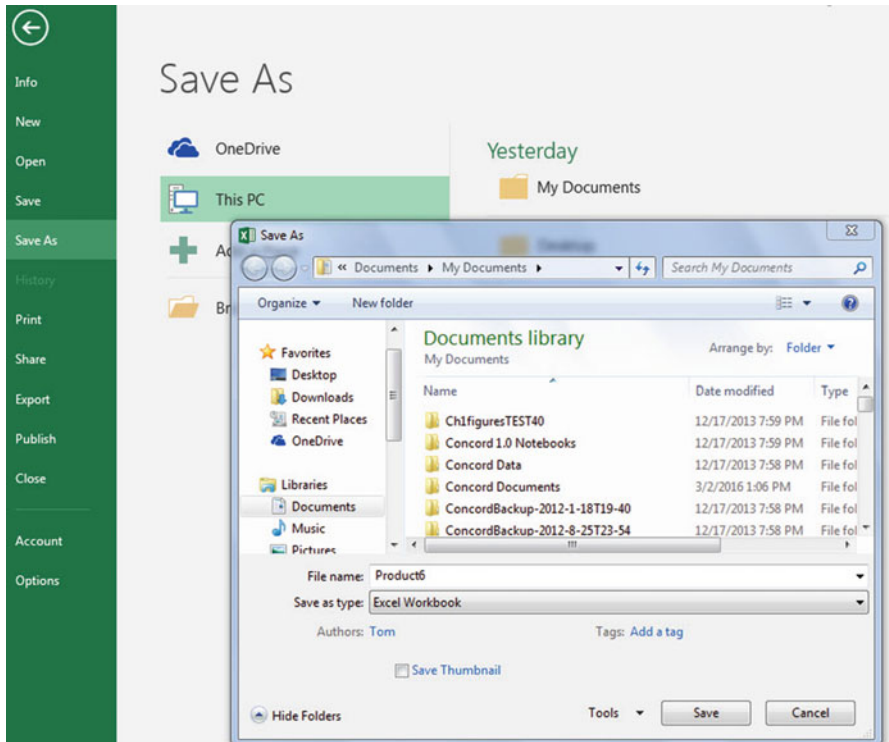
Info
New
Open
Save
Save As
History
Print
Share
Export
Publish
Close
Account
Options

Save As

OneDrive
This PC
Ad
Br

Yesterday
My Documents
Desktop

Save As
« Documents ▸ My Documents ▸
Search My Documents
Organize ▾
New folder

Favorites
Desktop
Downloads
Recent Places
OneDrive
Libraries
Documents
Music
Pictures

Documents library
My Documents
Arrange by: Folder ▾

| Name | Date modified | Type |
|---|---|---|
| Ch1figuresTEST40 | 12/17/2013 7:59 PM | File fol |
| Concord 1.0 Notebooks | 12/17/2013 7:59 PM | File fol |
| Concord Data | 12/17/2013 7:58 PM | File fol |
| Concord Documents | 3/2/2016 1:06 PM | File fol |
| ConcordBackup-2012-1-18T19-40 | 12/17/2013 7:58 PM | File fol |
| ConcordBackup-2012-8-25T23-54 | 12/17/2013 7:58 PM | File fol |

File name: Product6
Save as type: Excel Workbook
Authors: Tom
Tags: Add a tag
Save Thumbnail
Hide Folders
Tools
Save
Cancel